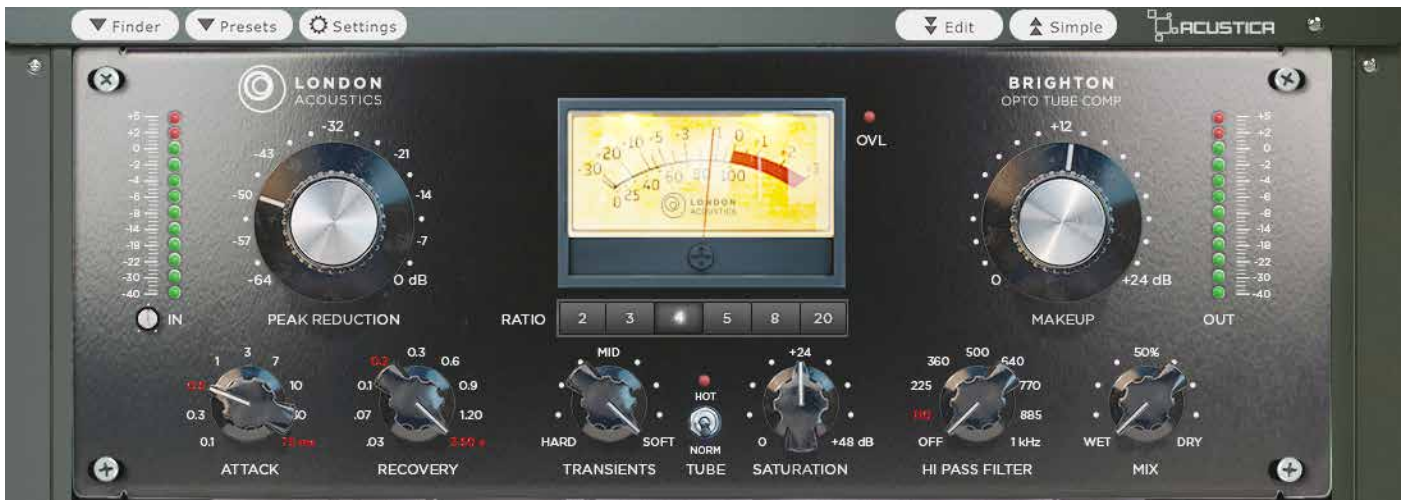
Finder Presets Settings Edit Simple ACUSTICA

LONDON ACOUSTICS

BRIGHTON OPTO TUBE COMP

+5 +2 0 -2 -4 -6 -8 -14 -18 -22 -30 -40

-32 -21 -14 -7 0 dB -43 -50 -57 -64

-30 -20 -10 -5 -3 -1 0 +1 +2 +3 0 25 40 60 80 100 LONDON ACOUSTICS

OVL

+12 0 +24 dB

+5 +2 0 -2 -4 -6 -8 -14 -18 -22 -30 -40

IN PEAK REDUCTION RATIO 2 3 4 5 8 20 MAKEUP OUT

1 3 7 10 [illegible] 0.3 0.1 30 70 ms

0.2 0.3 0.6 0.1 0.9 .07 1.20 .03 2.50 s

MID HARD SOFT

HOT NORM

+24 0 +48 dB

360 500 640 225 770 180 885 OFF 1 kHz

50% WET DRY

ATTACK RECOVERY TRANSIENTS TUBE SATURATION HI PASS FILTER MIX